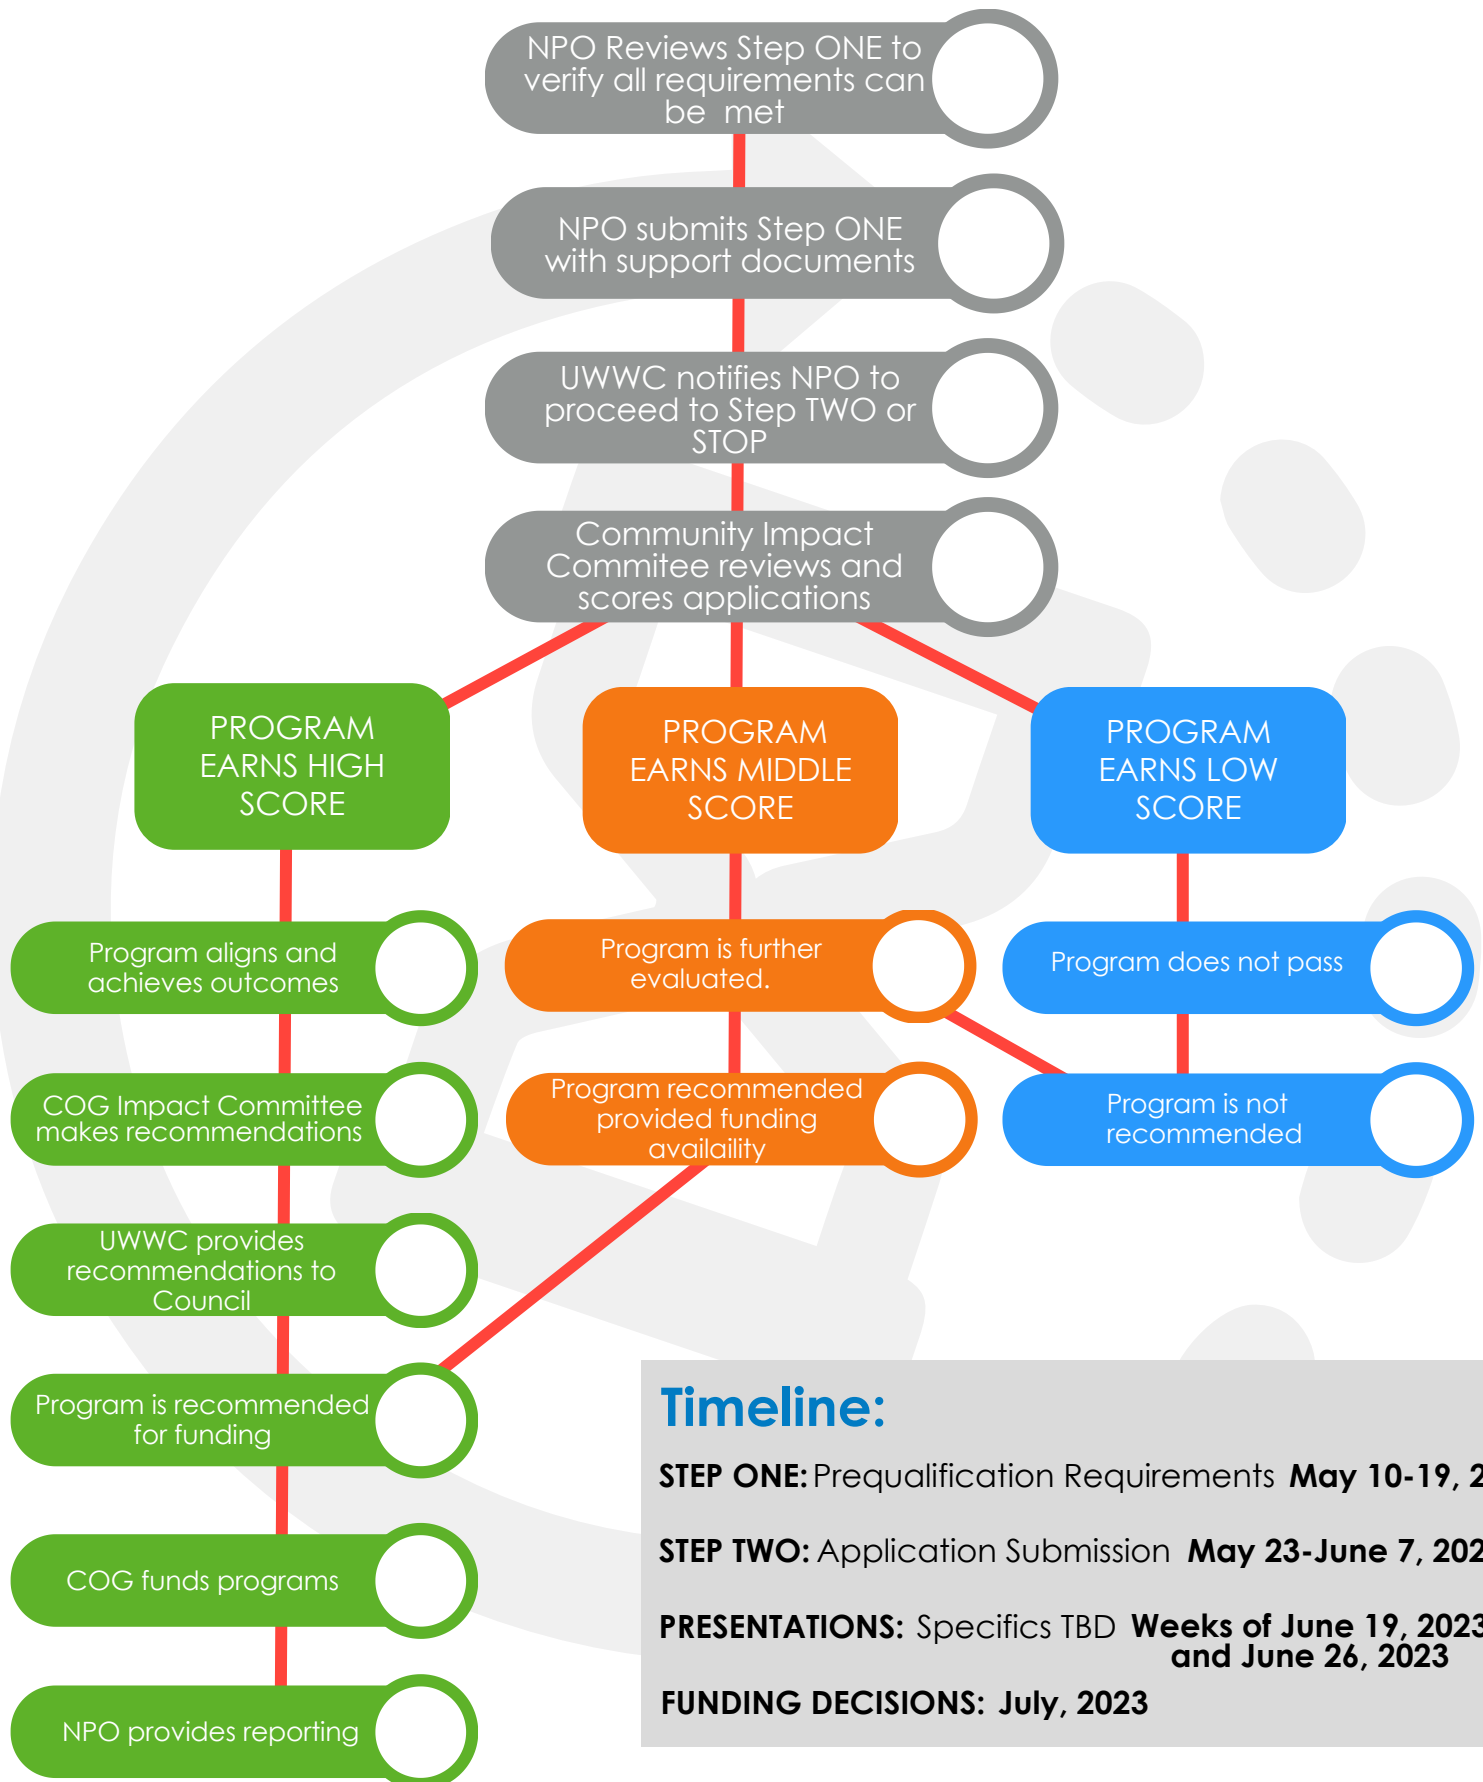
NPO Reviews Step ONE to verify all requirements can be met

NPO submits Step ONE with support documents

UWWC notifies NPO to proceed to Step TWO or STOP

Community Impact Commitee reviews and scores applications

PROGRAM EARNS HIGH SCORE

PROGRAM EARNS MIDDLE SCORE

PROGRAM EARNS LOW SCORE

Program aligns and achieves outcomes

Program is further evaluated.

Program does not pass

COG Impact Committee makes recommendations

Program recommended provided funding availaility

Program is not recommended

UWWC provides recommendations to Council

Program is recommended for funding

COG funds programs

NPO provides reporting

Timeline:

STEP ONE: Prequalification Requirements **May 10-19, 2**

STEP TWO: Application Submission **May 23-June 7, 202**

PRESENTATIONS: Specifics TBD **Weeks of June 19, 2023 and June 26, 2023**

FUNDING DECISIONS: July, 2023